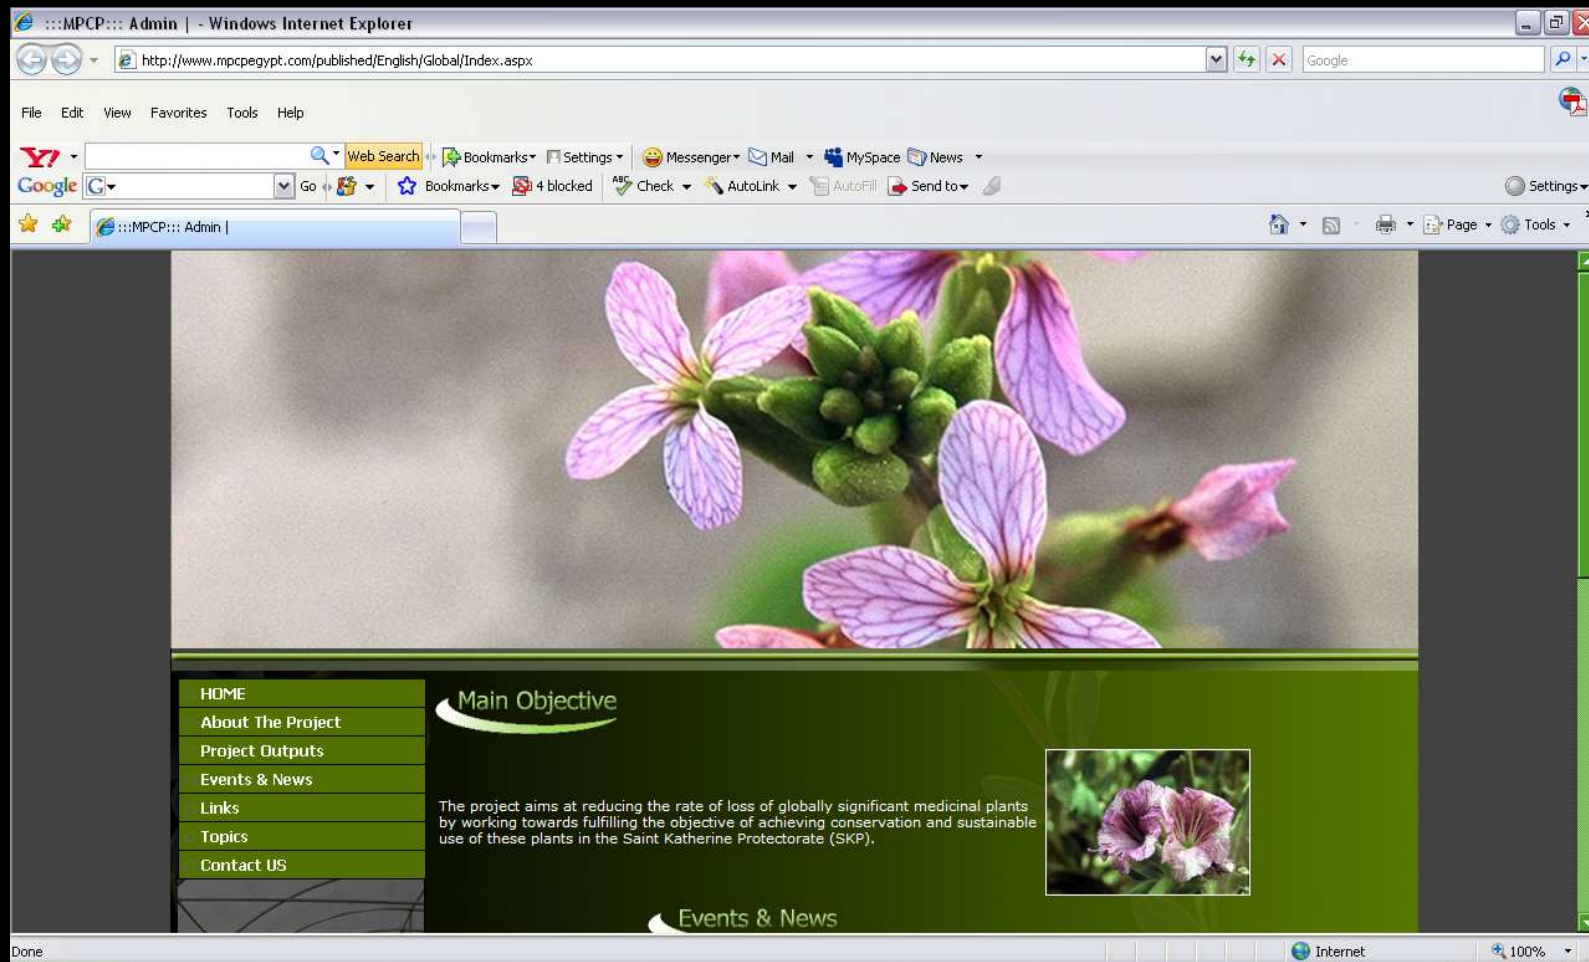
:::MPCP::: Admin | - Windows Internet Explorer

http://www.mpcpegypt.com/published/English/Global/Index.aspx

Google

File Edit View Favorites Tools Help

Web Search Bookmarks Settings Messenger Mail MySpace News

Google G Go Bookmarks 4 blocked Check AutoLink AutoFill Send to Settings

:::MPCP::: Admin |

Page Tools

HOME
About The Project
Project Outputs
Events & News
Links
Topics
Contact US

Main Objective

The project aims at reducing the rate of loss of globally significant medicinal plants by working towards fulfilling the objective of achieving conservation and sustainable use of these plants in the Saint Katherine Protectorate (SKP).

Events & News

Done Internet 100%